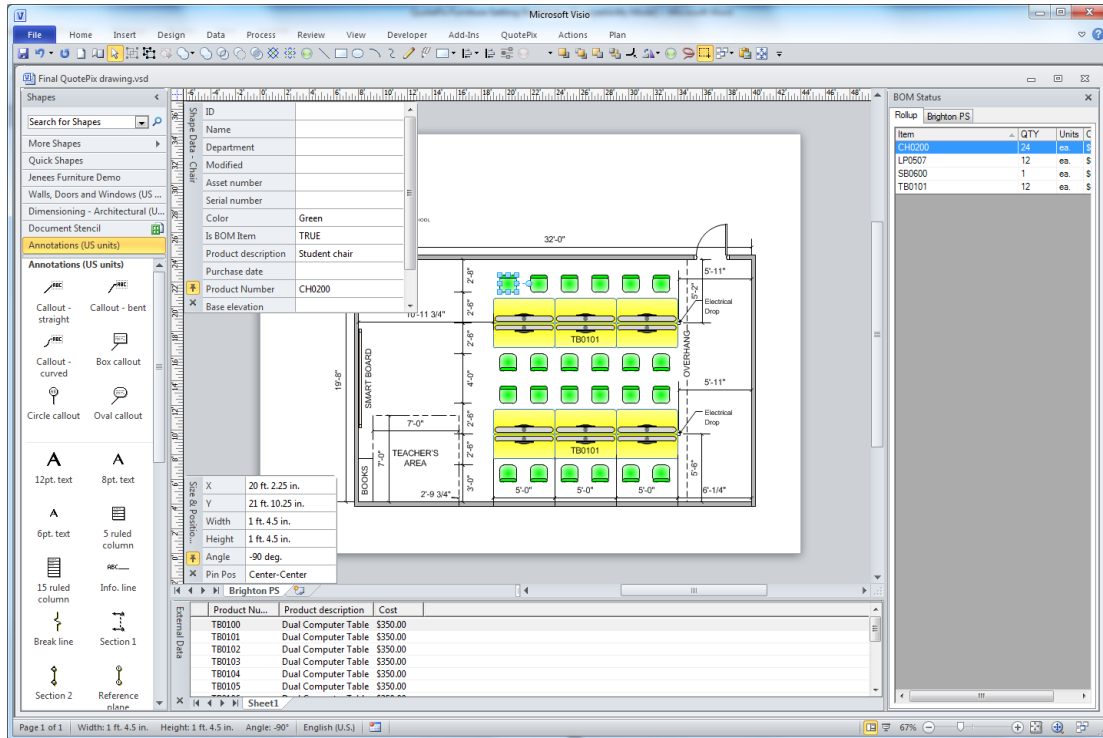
Microsoft Visio

File Home Insert Design Data Process Review View Developer Add-Ins QuotePix Actions Plan

Final QuotePix drawing.vsd

Shapes

Search for Shapes

More Shapes
Quick Shapes
Jenees Furniture Demo
Walls, Doors and Windows (US ...
Dimensioning - Architectural (U...
Document Stencil
Annotations (US units)

Annotations (US units)

Callout - straight
Callout - bent
Callout - curved
Box callout
Circle callout
Oval callout
12pt. text
8pt. text
6pt. text
5 ruled column
15 ruled column
Info. line
Break line
Section 1
Section 2
Reference plane

Shape Data - Chair

| ID | |
|---|---|
| Name | |
| Department | |
| Modified | |
| Asset number | |
| Serial number | |
| Color | Green |
| Is BOM Item | TRUE |
| Product description | Student chair |
| Purchase date | |
| Product Number | CH0200 |
| Base elevation | |

32'-0"
5'-11"
2'-8"
2'-6"
10'-11 3/4"
Electrical Drop
TB0101
19'-8"
SMART BOARD
4'-0"
OVERHANG
5'-2"
5'-11"
7'-0"
TEACHER'S AREA
Electrical Drop
TB0101
7'-0"
BOOKS
2'-9 3/4"
3'-0"
5'-0"
5'-0"
5'-0"
5'-6"
6'-1/4"

Size & Positio...

| X | 20 ft. 2.25 in. |
|---|---|
| Y | 21 ft. 10.25 in. |
| Width | 1 ft. 4.5 in. |
| Height | 1 ft. 4.5 in. |
| Angle | -90 deg. |
| Pin Pos | Center-Center |

Brighton PS

External Data

| Product Nu... | Product description | Cost |
|---|---|---|
| TB0100 | Dual Computer Table | $350.00 |
| TB0101 | Dual Computer Table | $350.00 |
| TB0102 | Dual Computer Table | $350.00 |
| TB0103 | Dual Computer Table | $350.00 |
| TB0104 | Dual Computer Table | $350.00 |
| TB0105 | Dual Computer Table | $350.00 |

Sheet1

BOM Status

Rollup Brighton PS

| Item | QTY | Units | C |
|---|---|---|---|
| CH0200 | 24 | ea. | $ |
| LP0507 | 12 | ea. | $ |
| SB0600 | 1 | ea. | $ |
| TB0101 | 12 | ea. | $ |

Page 1 of 1 Width: 1 ft. 4.5 in. Height: 1 ft. 4.5 in. Angle: -90° English (U.S.) 67%